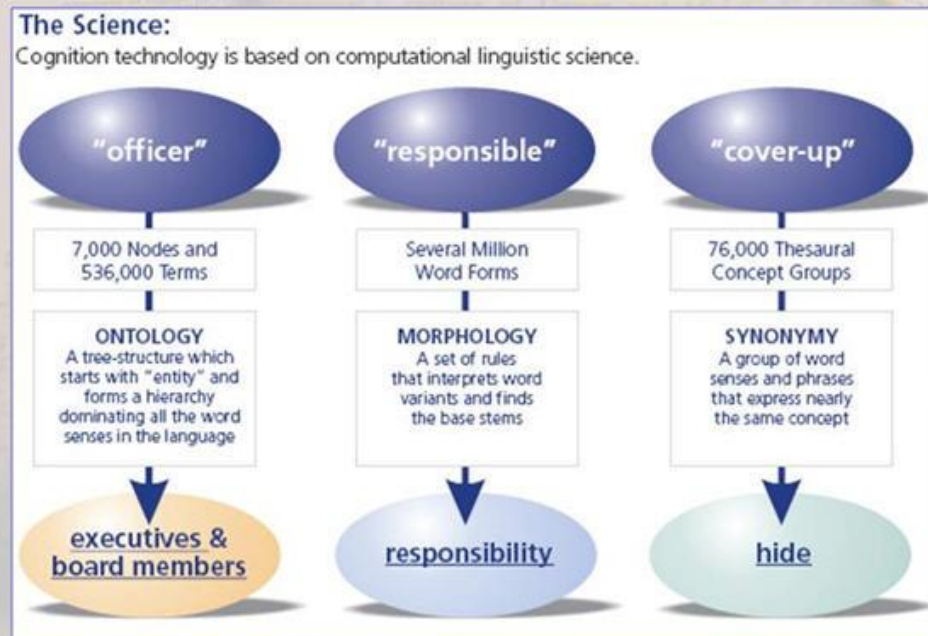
The Science:
Cognition technology is based on computational linguistic science.

"officer"

7,000 Nodes and 536,000 Terms

ONTOLOGY
A tree-structure which starts with "entity" and forms a hierarchy dominating all the word senses in the language

executives & board members

"responsible"

Several Million Word Forms

MORPHOLOGY
A set of rules that interprets word variants and finds the base stems

responsibility

"cover-up"

76,000 Thesaural Concept Groups

SYNONYMY
A group of word senses and phrases that express nearly the same concept

hide